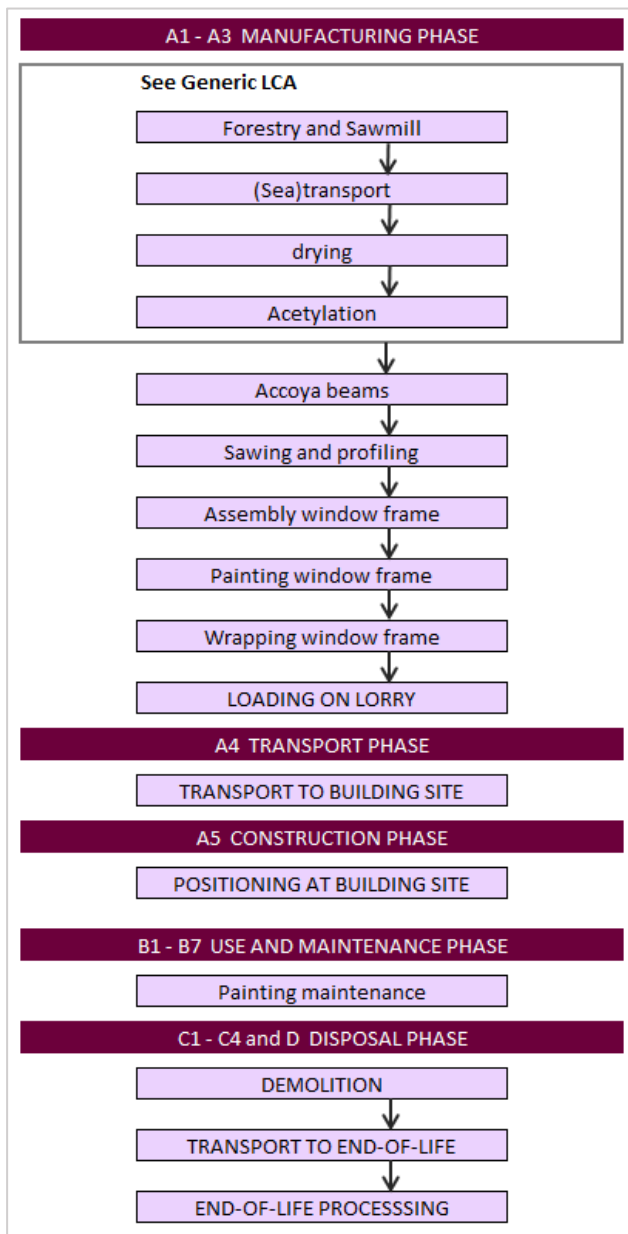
A1 - A3 MANUFACTURING PHASE

See Generic LCA

Forestry and Sawmill

(Sea)transport

drying

Acetylation

Accoya beams

Sawing and profiling

Assembly window frame

Painting window frame

Wrapping window frame

LOADING ON LORRY

A4 TRANSPORT PHASE

TRANSPORT TO BUILDING SITE

A5 CONSTRUCTION PHASE

POSITIONING AT BUILDING SITE

B1 - B7 USE AND MAINTENANCE PHASE

Painting maintenance

C1 - C4 and D DISPOSAL PHASE

DEMOLITION

TRANSPORT TO END-OF-LIFE

END-OF-LIFE PROCESSSING